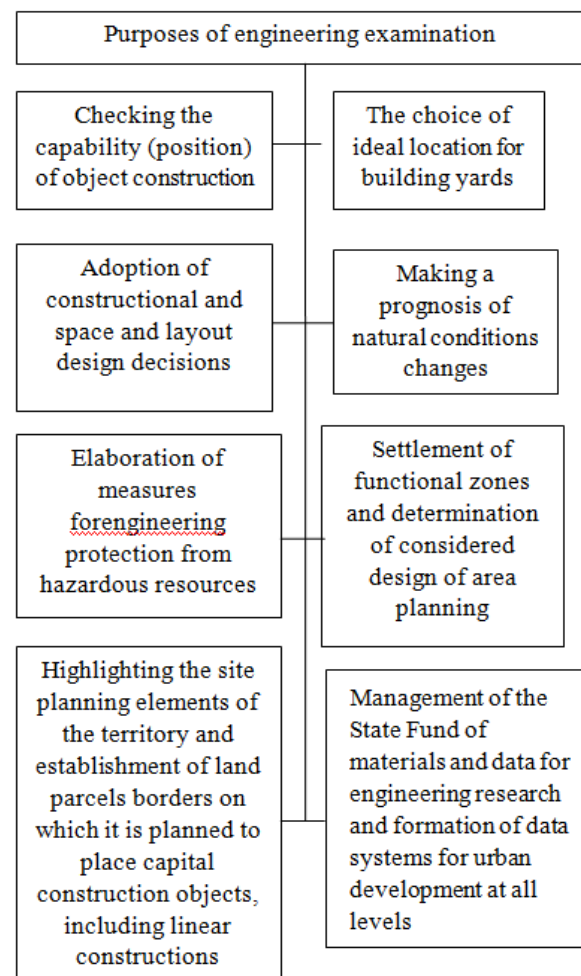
Purposes of engineering examination

Checking the capability (position) of object construction

The choice of ideal location for building yards

Adoption of constructional and space and layout design decisions

Making a prognosis of natural conditions changes

Elaboration of measures forengineering protection from hazardous resources

Settlement of functional zones and determination of considered design of area planning

Highlighting the site planning elements of the territory and establishment of land parcels borders on which it is planned to place capital construction objects, including linear constructions

Management of the State Fund of materials and data for engineering research and formation of data systems for urban development at all levels